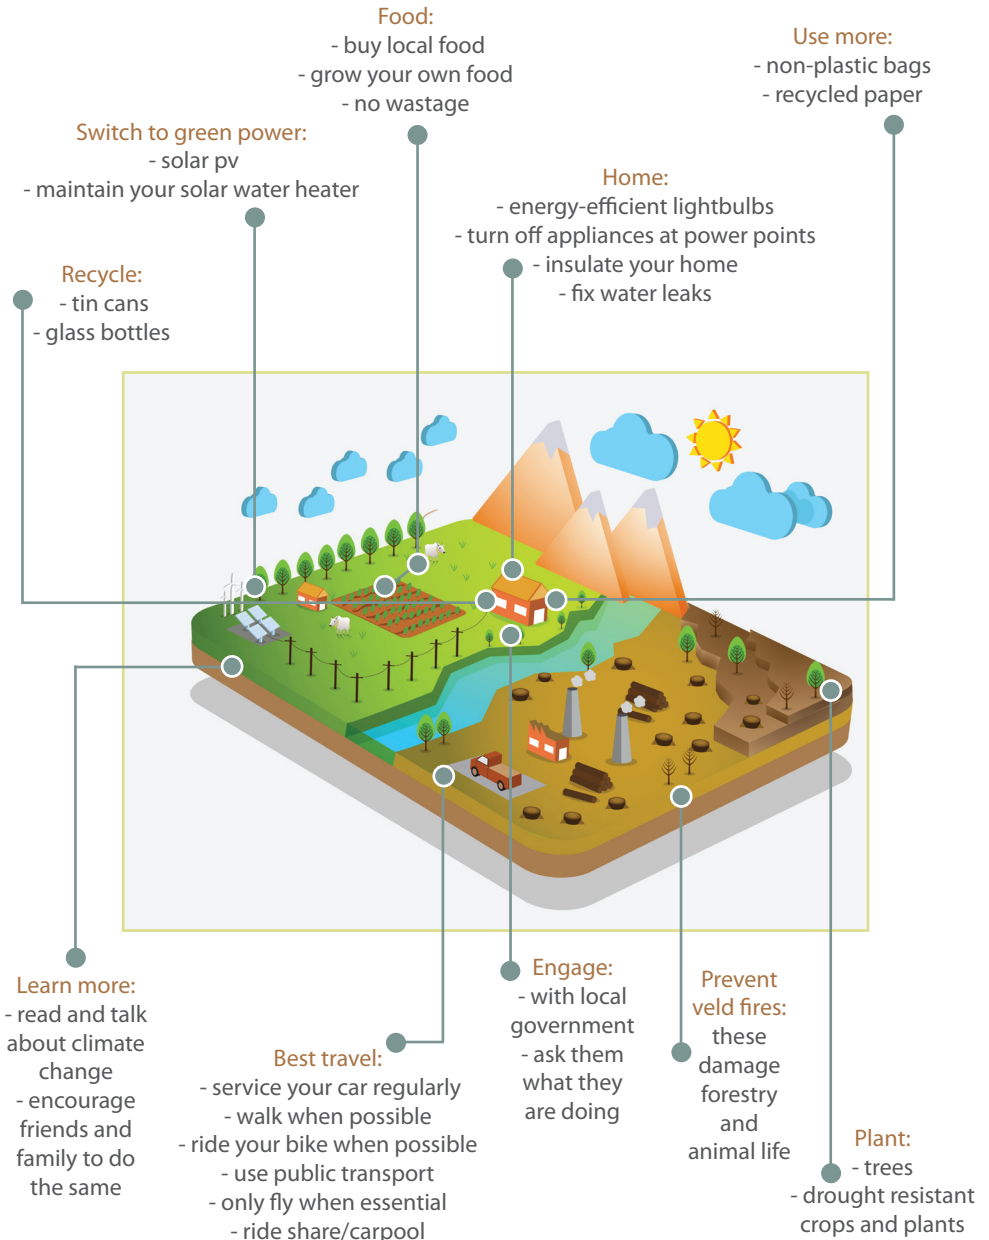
Food:
- buy local food
- grow your own food
- no wastage

Use more:
- non-plastic bags
- recycled paper

Switch to green power:
- solar pv
- maintain your solar water heater

Home:
- energy-efficient lightbulbs
- turn off appliances at power points
- insulate your home
- fix water leaks

Recycle:
- tin cans
- glass bottles

Learn more:
- read and talk about climate change
- encourage friends and family to do the same

Best travel:
- service your car regularly
- walk when possible
- ride your bike when possible
- use public transport
- only fly when essential
- ride share/carpool

Engage:
- with local government
- ask them what they are doing

Prevent veld fires:
these damage forestry and animal life

Plant:
- trees
- drought resistant crops and plants